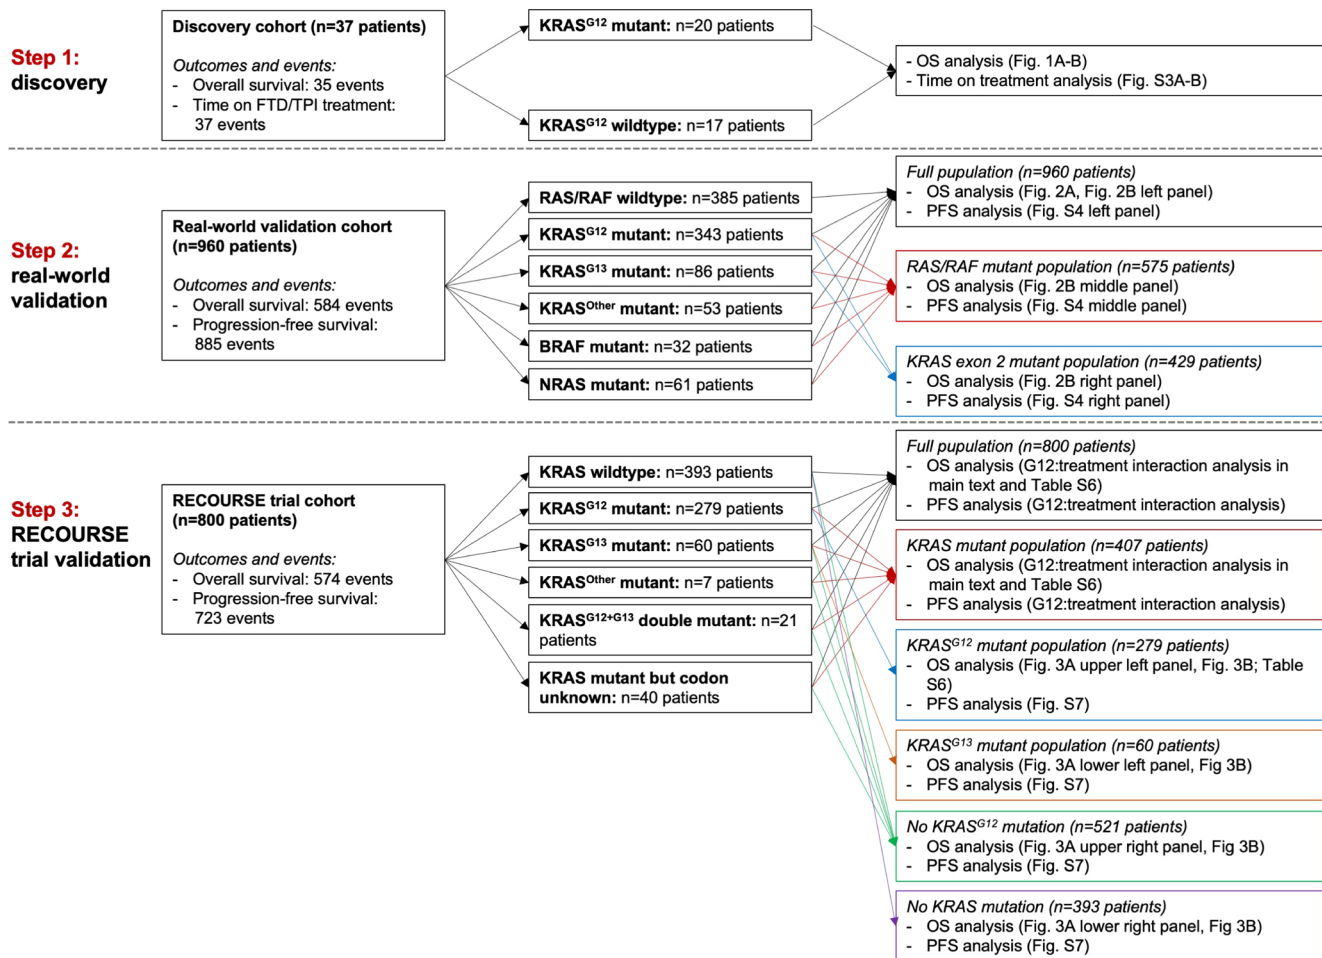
Step 1:
discovery

Discovery cohort (n=37 patients)

Outcomes and events:
- Overall survival: 35 events
- Time on FTD/TPI treatment: 37 events

KRAS$^{G12}$ mutant: n=20 patients

KRAS$^{G12}$ wildtype: n=17 patients

- OS analysis (Fig. 1A-B)
- Time on treatment analysis (Fig. S3A-B)

Step 2:
real-world
validation

Real-world validation cohort (n=960 patients)

Outcomes and events:
- Overall survival: 584 events
- Progression-free survival: 885 events

RAS/RAF wildtype: n=385 patients

KRAS$^{G12}$ mutant: n=343 patients

KRAS$^{G13}$ mutant: n=86 patients

KRAS$^{Other}$ mutant: n=53 patients

BRAF mutant: n=32 patients

NRAS mutant: n=61 patients

Full population (n=960 patients)
- OS analysis (Fig. 2A, Fig. 2B left panel)
- PFS analysis (Fig. S4 left panel)

RAS/RAF mutant population (n=575 patients)
- OS analysis (Fig. 2B middle panel)
- PFS analysis (Fig. S4 middle panel)

KRAS exon 2 mutant population (n=429 patients)
- OS analysis (Fig. 2B right panel)
- PFS analysis (Fig. S4 right panel)

Step 3:
RECOURSE
trial validation

RECOURSE trial cohort (n=800 patients)

Outcomes and events:
- Overall survival: 574 events
- Progression-free survival: 723 events

KRAS wildtype: n=393 patients

KRAS$^{G12}$ mutant: n=279 patients

KRAS$^{G13}$ mutant: n=60 patients

KRAS$^{Other}$ mutant: n=7 patients

KRAS$^{G12+G13}$ double mutant: n=21 patients

KRAS mutant but codon unknown: n=40 patients

Full population (n=800 patients)
- OS analysis (G12:treatment interaction analysis in main text and Table S6)
- PFS analysis (G12:treatment interaction analysis)

KRAS mutant population (n=407 patients)
- OS analysis (G12:treatment interaction analysis in main text and Table S6)
- PFS analysis (G12:treatment interaction analysis)

KRAS$^{G12}$ mutant population (n=279 patients)
- OS analysis (Fig. 3A upper left panel, Fig. 3B; Table S6)
- PFS analysis (Fig. S7)

KRAS$^{G13}$ mutant population (n=60 patients)
- OS analysis (Fig. 3A lower left panel, Fig 3B)
- PFS analysis (Fig. S7)

No KRAS$^{G12}$ mutation (n=521 patients)
- OS analysis (Fig. 3A upper right panel, Fig 3B)
- PFS analysis (Fig. S7)

No KRAS mutation (n=393 patients)
- OS analysis (Fig. 3A lower right panel, Fig 3B)
- PFS analysis (Fig. S7)